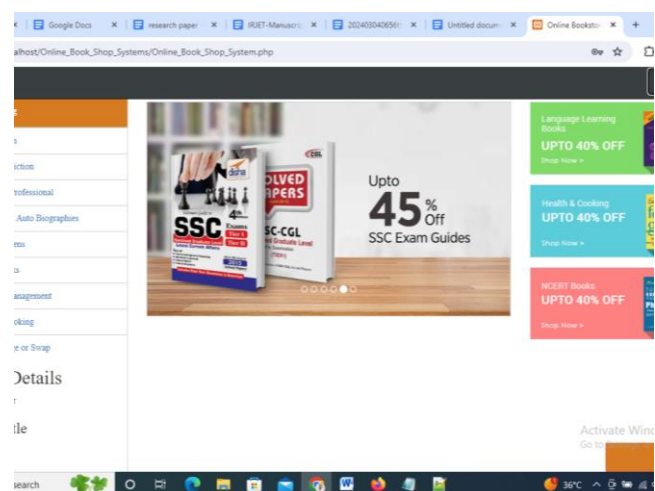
Google Docs × research paper × IRJET-Manuscri × 20240304065 × Untitled docum × Online Bookst × +

alhost/Online_Book_Shop_Systems/Online_Book_Shop_System.php

s
s
iction
rofessional
Auto Biographies
ens
s
anagement
oking
e or Swap

Details
r
tle

disha
SSC
OLVED
APERS
SC-CGL
Upto
45 % Off
SSC Exam Guides

Language Learning Books
UPTO 40% OFF
Shop Now »

Health & Cooking
UPTO 40% OFF
Shop Now »

NCERT Books
UPTO 40% OFF
Shop Now »

Activate Wind
Go to

earch
36°C